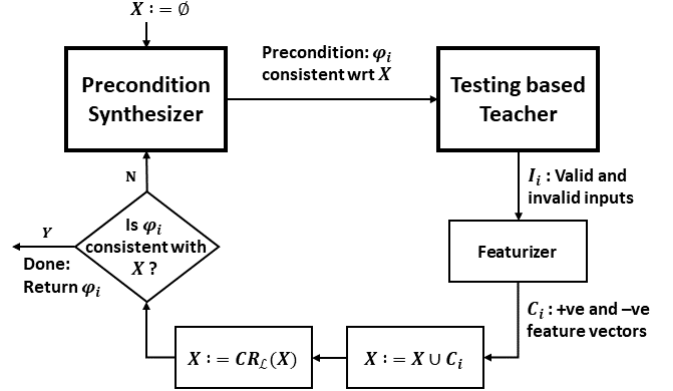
$X := \emptyset$

Precondition Synthesizer

Precondition: $\varphi_i$ consistent wrt $X$

Testing based Teacher

$I_i$ : Valid and invalid inputs

Featurizer

$C_i$ : +ve and –ve feature vectors

$X := X \cup C_i$

$X := CR_{\mathcal{L}}(X)$

Is $\varphi_i$ consistent with $X$ ?

N

Y

Done: Return $\varphi_i$